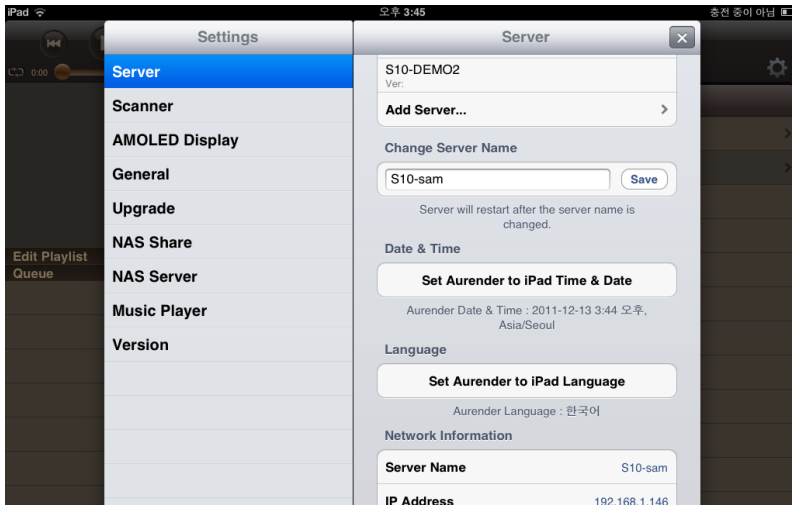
iPad
오후 3:45
충전 중이 아님

0:00

Edit Playlist
Queue

Settings

Server
Scanner
AMOLED Display
General
Upgrade
NAS Share
NAS Server
Music Player
Version

Server

S10-DEMO2
Ver:
Add Server...

Change Server Name
S10-sam
Save
Server will restart after the server name is changed.

Date & Time
Set Aurender to iPad Time & Date
Aurender Date & Time : 2011-12-13 3:44 오후, Asia/Seoul

Language
Set Aurender to iPad Language
Aurender Language : 한국어

Network Information
Server Name S10-sam
IP Address 192.168.1.146